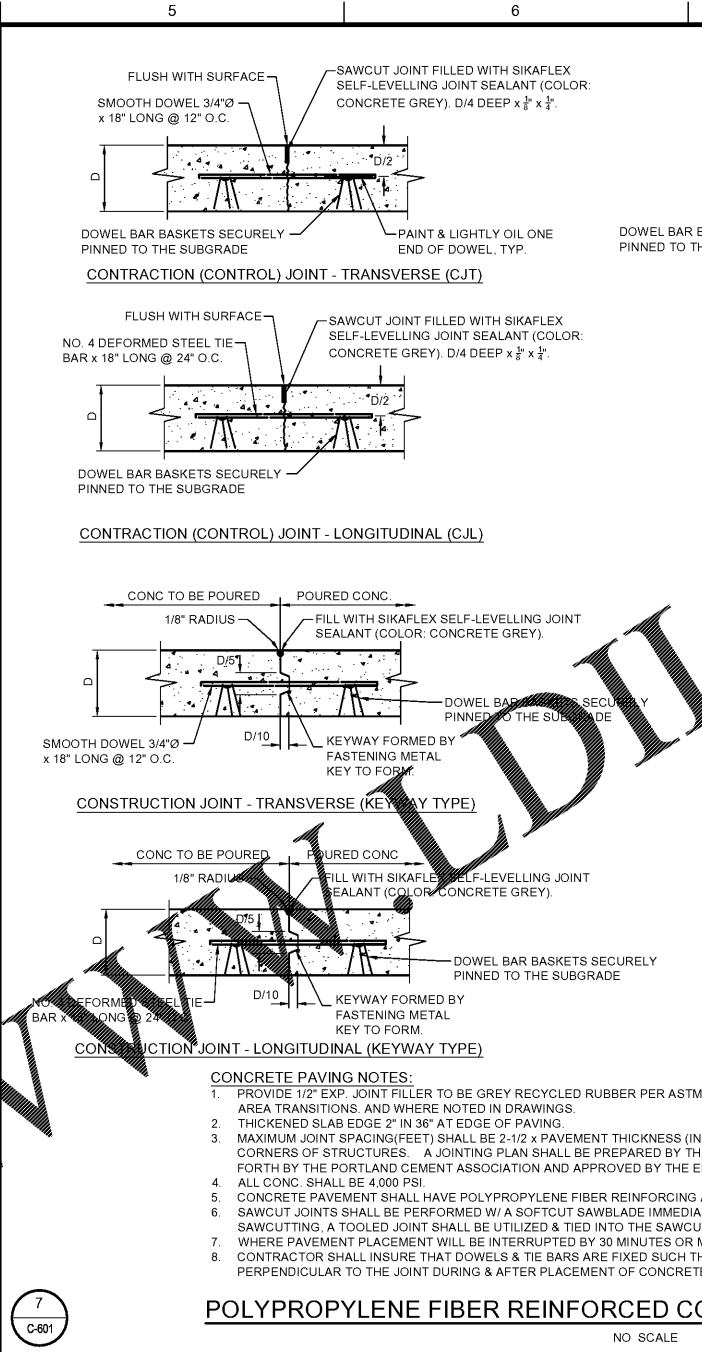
5

6

FLUSH WITH SURFACE

SAWCUT JOINT FILLED WITH SIKAFLEX SELF-LEVELLING JOINT SEALANT (COLOR: CONCRETE GREY). D/4 DEEP x $\frac{1}{8}$" x $\frac{1}{4}$".

SMOOTH DOWEL 3/4"Ø x 18" LONG @ 12" O.C.

D

D/2

DOWEL BAR BASKETS SECURELY PINNED TO THE SUBGRADE

PAINT & LIGHTLY OIL ONE END OF DOWEL, TYP.

DOWEL BAR B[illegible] PINNED TO TH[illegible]

CONTRACTION (CONTROL) JOINT - TRANSVERSE (CJT)

FLUSH WITH SURFACE

SAWCUT JOINT FILLED WITH SIKAFLEX SELF-LEVELLING JOINT SEALANT (COLOR: CONCRETE GREY). D/4 DEEP x $\frac{1}{8}$" x $\frac{1}{4}$".

NO. 4 DEFORMED STEEL TIE BAR x 18" LONG @ 24" O.C.

D

D/2

DOWEL BAR BASKETS SECURELY PINNED TO THE SUBGRADE

CONTRACTION (CONTROL) JOINT - LONGITUDINAL (CJL)

CONC TO BE POURED

POURED CONC.

1/8" RADIUS

FILL WITH SIKAFLEX SELF-LEVELLING JOINT SEALANT (COLOR: CONCRETE GREY).

D

D/5

DOWEL BAR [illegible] SECURELY PINNED TO THE SUBGRADE

SMOOTH DOWEL 3/4"Ø x 18" LONG @ 12" O.C.

D/10

KEYWAY FORMED BY FASTENING METAL KEY TO FORM.

CONSTRUCTION JOINT - TRANSVERSE (KEYWAY TYPE)

CONC TO BE POURED

POURED CONC

1/8" RADIUS

FILL WITH SIKAFLEX SELF-LEVELLING JOINT SEALANT (COLOR: CONCRETE GREY).

D

D/5

DOWEL BAR BASKETS SECURELY PINNED TO THE SUBGRADE

NO. 4 DEFORMED STEEL TIE BAR x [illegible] LONG @ 24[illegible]

D/10

KEYWAY FORMED BY FASTENING METAL KEY TO FORM.

CONSTRUCTION JOINT - LONGITUDINAL (KEYWAY TYPE)

CONCRETE PAVING NOTES:
1. PROVIDE 1/2" EXP. JOINT FILLER TO BE GREY RECYCLED RUBBER PER ASTM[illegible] AREA TRANSITIONS. AND WHERE NOTED IN DRAWINGS.
2. THICKENED SLAB EDGE 2" IN 36" AT EDGE OF PAVING.
3. MAXIMUM JOINT SPACING(FEET) SHALL BE 2-1/2 x PAVEMENT THICKNESS (IN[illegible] CORNERS OF STRUCTURES. A JOINTING PLAN SHALL BE PREPARED BY TH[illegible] FORTH BY THE PORTLAND CEMENT ASSOCIATION AND APPROVED BY THE E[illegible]
4. ALL CONC. SHALL BE 4,000 PSI.
5. CONCRETE PAVEMENT SHALL HAVE POLYPROPYLENE FIBER REINFORCING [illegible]
6. SAWCUT JOINTS SHALL BE PERFORMED W/ A SOFTCUT SAWBLADE IMMEDIA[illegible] SAWCUTTING, A TOOLED JOINT SHALL BE UTILIZED & TIED INTO THE SAWCU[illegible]
7. WHERE PAVEMENT PLACEMENT WILL BE INTERRUPTED BY 30 MINUTES OR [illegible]
8. CONTRACTOR SHALL INSURE THAT DOWELS & TIE BARS ARE FIXED SUCH TH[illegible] PERPENDICULAR TO THE JOINT DURING & AFTER PLACEMENT OF CONCRET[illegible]

7
C-601

POLYPROPYLENE FIBER REINFORCED C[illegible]

NO SCALE